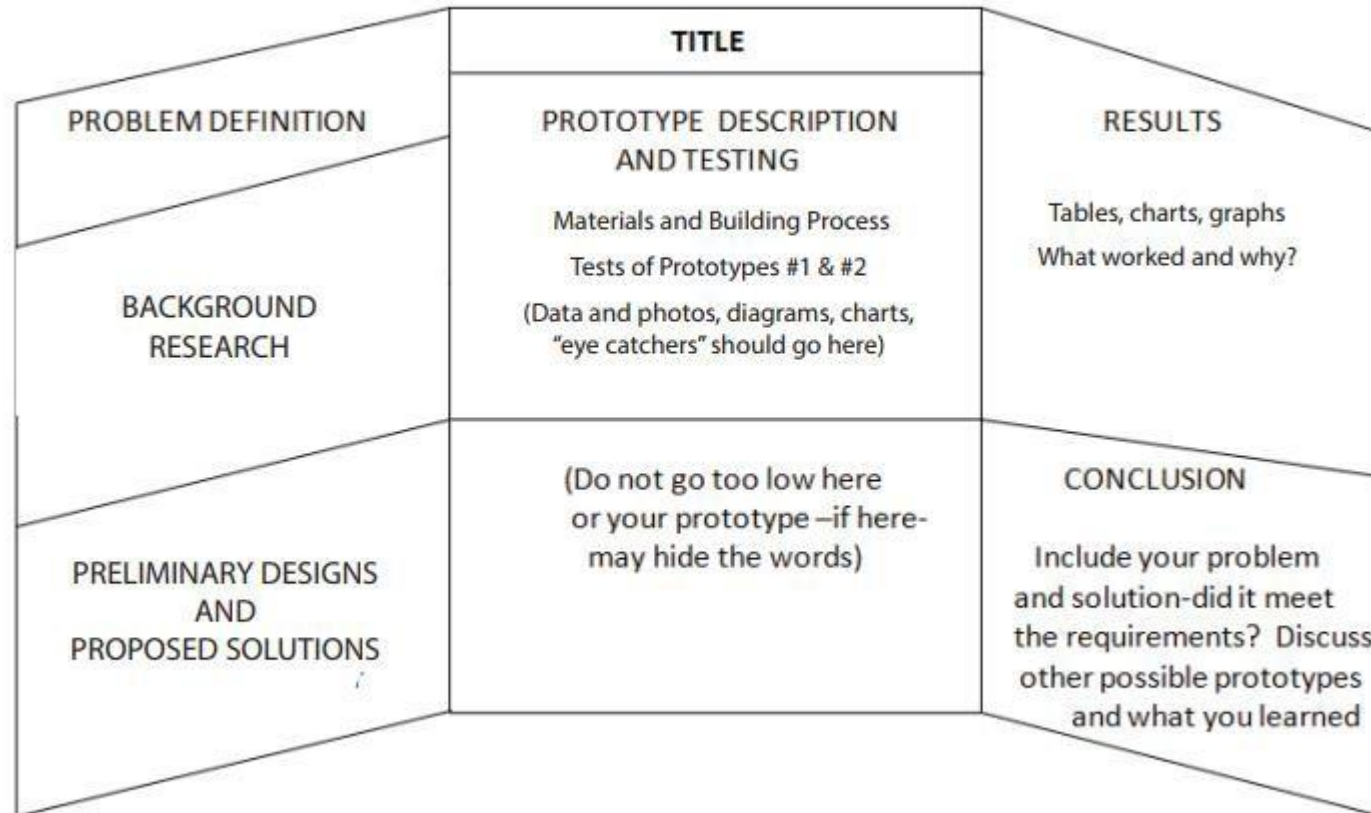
PROBLEM DEFINITION

BACKGROUND RESEARCH

PRELIMINARY DESIGNS AND PROPOSED SOLUTIONS

TITLE

PROTOTYPE DESCRIPTION AND TESTING

Materials and Building Process

Tests of Prototypes #1 & #2

(Data and photos, diagrams, charts, "eye catchers" should go here)

(Do not go too low here or your prototype –if here- may hide the words)

RESULTS

Tables, charts, graphs

What worked and why?

CONCLUSION

Include your problem and solution-did it meet the requirements? Discuss other possible prototypes and what you learned